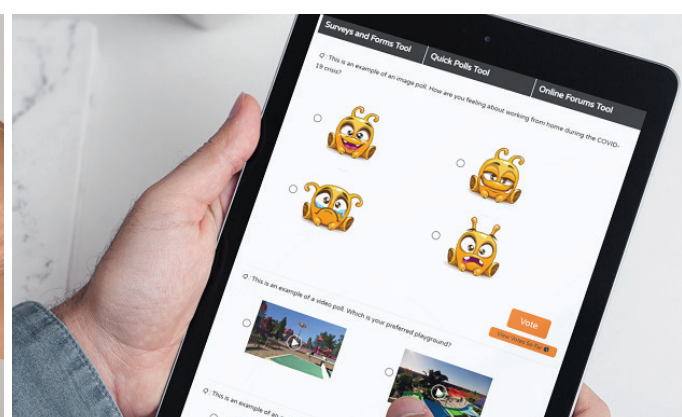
Surveys and Forms Tool

Quick Polls Tool

Online Forums Tool

Q: This is an example of an image poll. How are you feeling about working from home during the COVID-19 crisis?

Vote

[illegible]

Q: This is an example of a video poll. Which is your preferred playground?

Q: This is an example of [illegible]